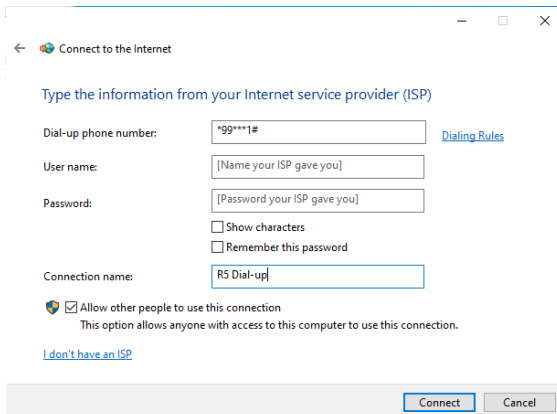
Connect to the Internet

Type the information from your Internet service provider (ISP)

Dial-up phone number: *99***1#
Dialing Rules

User name: [Name your ISP gave you]

Password: [Password your ISP gave you]

Show characters

Remember this password

Connection name: R5 Dial-up

Allow other people to use this connection
This option allows anyone with access to this computer to use this connection.

I don't have an ISP

Connect
Cancel